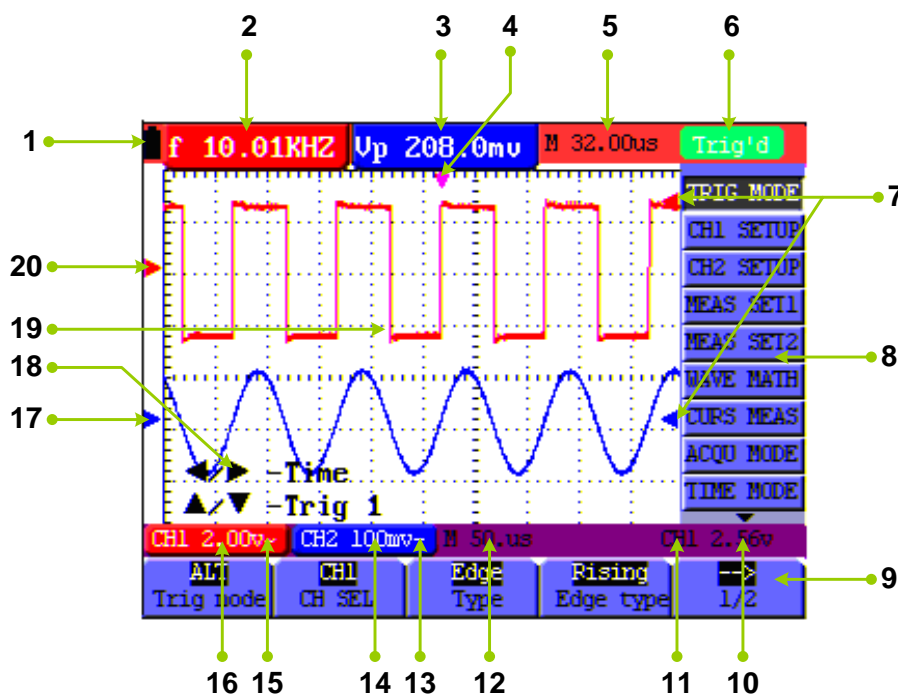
2 3 4 5 6

1

f 10.01KHZ Vp 208.0mv M 32.00us Trig'd

TRIG MODE
CH1 SETUP
CH2 SETUP
MEAS SET1
MEAS SET2
WAVE MATH
CURS MEAS
ACQU MODE
TIME MODE

7

20

19

8

18

17

◀/▶ -Time
▲/▼ -Trig 1

CH1 2.00v~ CH2 100mv~ M 50.us CH1 2.56v

ALT Trig mode | CH1 CH SEL | Edge Type | Rising Edge type | --> 1/2

9

16 15 14 13 12 11 10